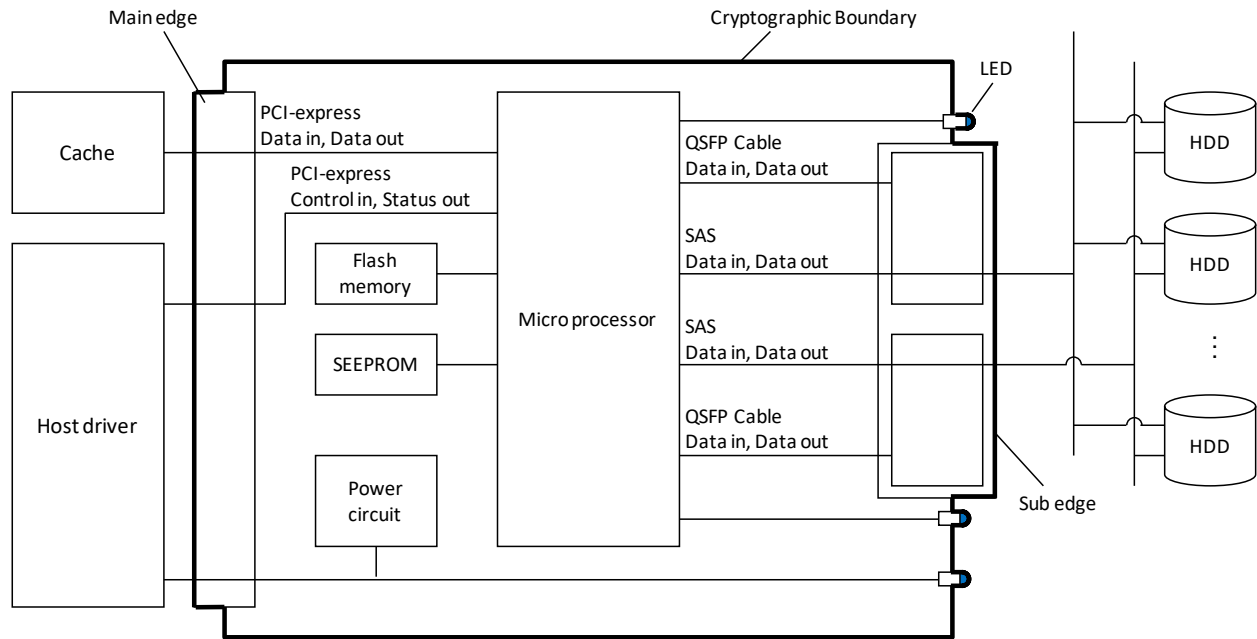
Main edge

Cryptographic Boundary

LED

Cache

PCI-express
Data in, Data out

PCI-express
Control in, Status out

Flash memory

SEEPROM

Host driver

Power circuit

Micro processor

QSFP Cable
Data in, Data out

SAS
Data in, Data out

SAS
Data in, Data out

QSFP Cable
Data in, Data out

Sub edge

HDD

HDD

⋮

HDD